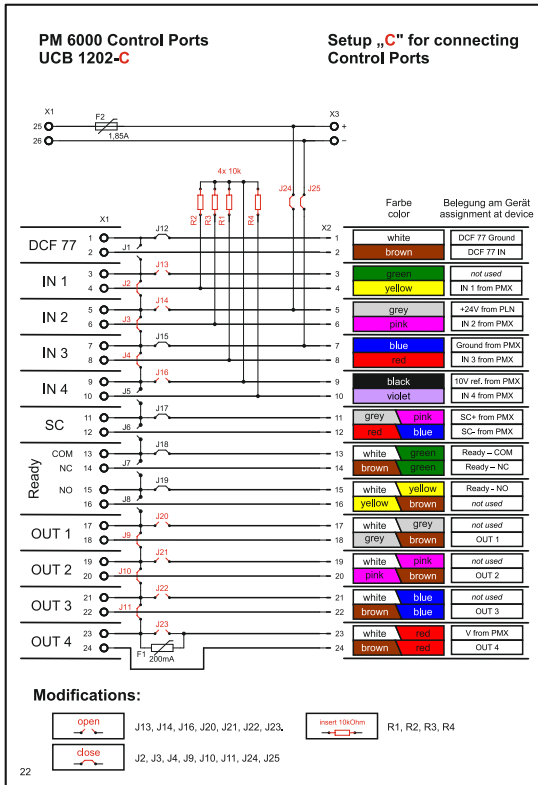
PM 6000 Control Ports
UCB 1202-C

Setup „C" for connecting Control Ports

X1
25
26
F2
1,85A
X3
+
–
4x 10k
R2 R3 R1 R4
J24 J25

Farbe color
Belegung am Gerät assignment at device

X1 X2

| | X1 | | X2 | Farbe color | Belegung am Gerät assignment at device |
|---|---|---|---|---|---|
| DCF 77 | 1 | J12 | 1 | white | DCF 77 Ground |
| | 2 | J1 | 2 | brown | DCF 77 IN |
| IN 1 | 3 | J13 | 3 | green | not used |
| | 4 | J2 | 4 | yellow | IN 1 from PMX |
| IN 2 | 5 | J14 | 5 | grey | +24V from PLN |
| | 6 | J3 | 6 | pink | IN 2 from PMX |
| IN 3 | 7 | J15 | 7 | blue | Ground from PMX |
| | 8 | J4 | 8 | red | IN 3 from PMX |
| IN 4 | 9 | J16 | 9 | black | 10V ref. from PMX |
| | 10 | J5 | 10 | violet | IN 4 from PMX |
| SC | 11 | J17 | 11 | grey pink | SC+ from PMX |
| | 12 | J6 | 12 | red blue | SC- from PMX |
| Ready COM | 13 | J18 | 13 | white green | Ready – COM |
| NC | 14 | J7 | 14 | brown green | Ready – NC |
| NO | 15 | J19 | 15 | white yellow | Ready – NO |
| | 16 | J8 | 16 | yellow brown | not used |
| OUT 1 | 17 | J20 | 17 | white grey | not used |
| | 18 | J9 | 18 | grey brown | OUT 1 |
| OUT 2 | 19 | J21 | 19 | white pink | not used |
| | 20 | J10 | 20 | pink brown | OUT 2 |
| OUT 3 | 21 | J22 | 21 | white blue | not used |
| | 22 | J11 | 22 | brown blue | OUT 3 |
| OUT 4 | 23 | J23 | 23 | white red | V from PMX |
| | 24 | F1 200mA | 24 | brown red | OUT 4 |

Modifications:

open J13, J14, J16, J20, J21, J22, J23.
insert 10kOhm R1, R2, R3, R4
close J2, J3, J4, J9, J10, J11, J24, J25

22